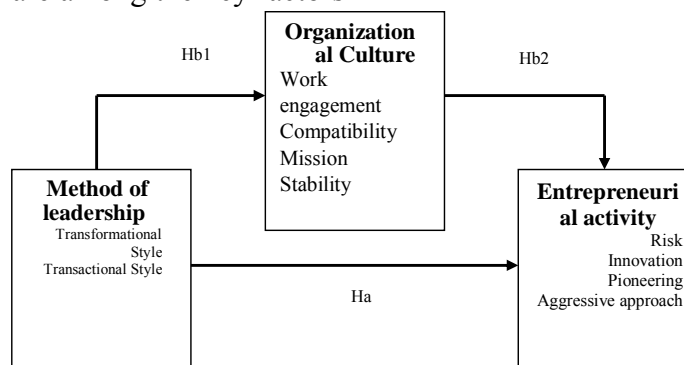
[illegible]

Organization al Culture
Work engagement
Compatibility
Mission
Stability

Hb1

Hb2

Method of leadership
Transformational Style
Transactional Style

Entrepreneuri al activity
Risk
Innovation
Pioneering
Aggressive approach

Ha